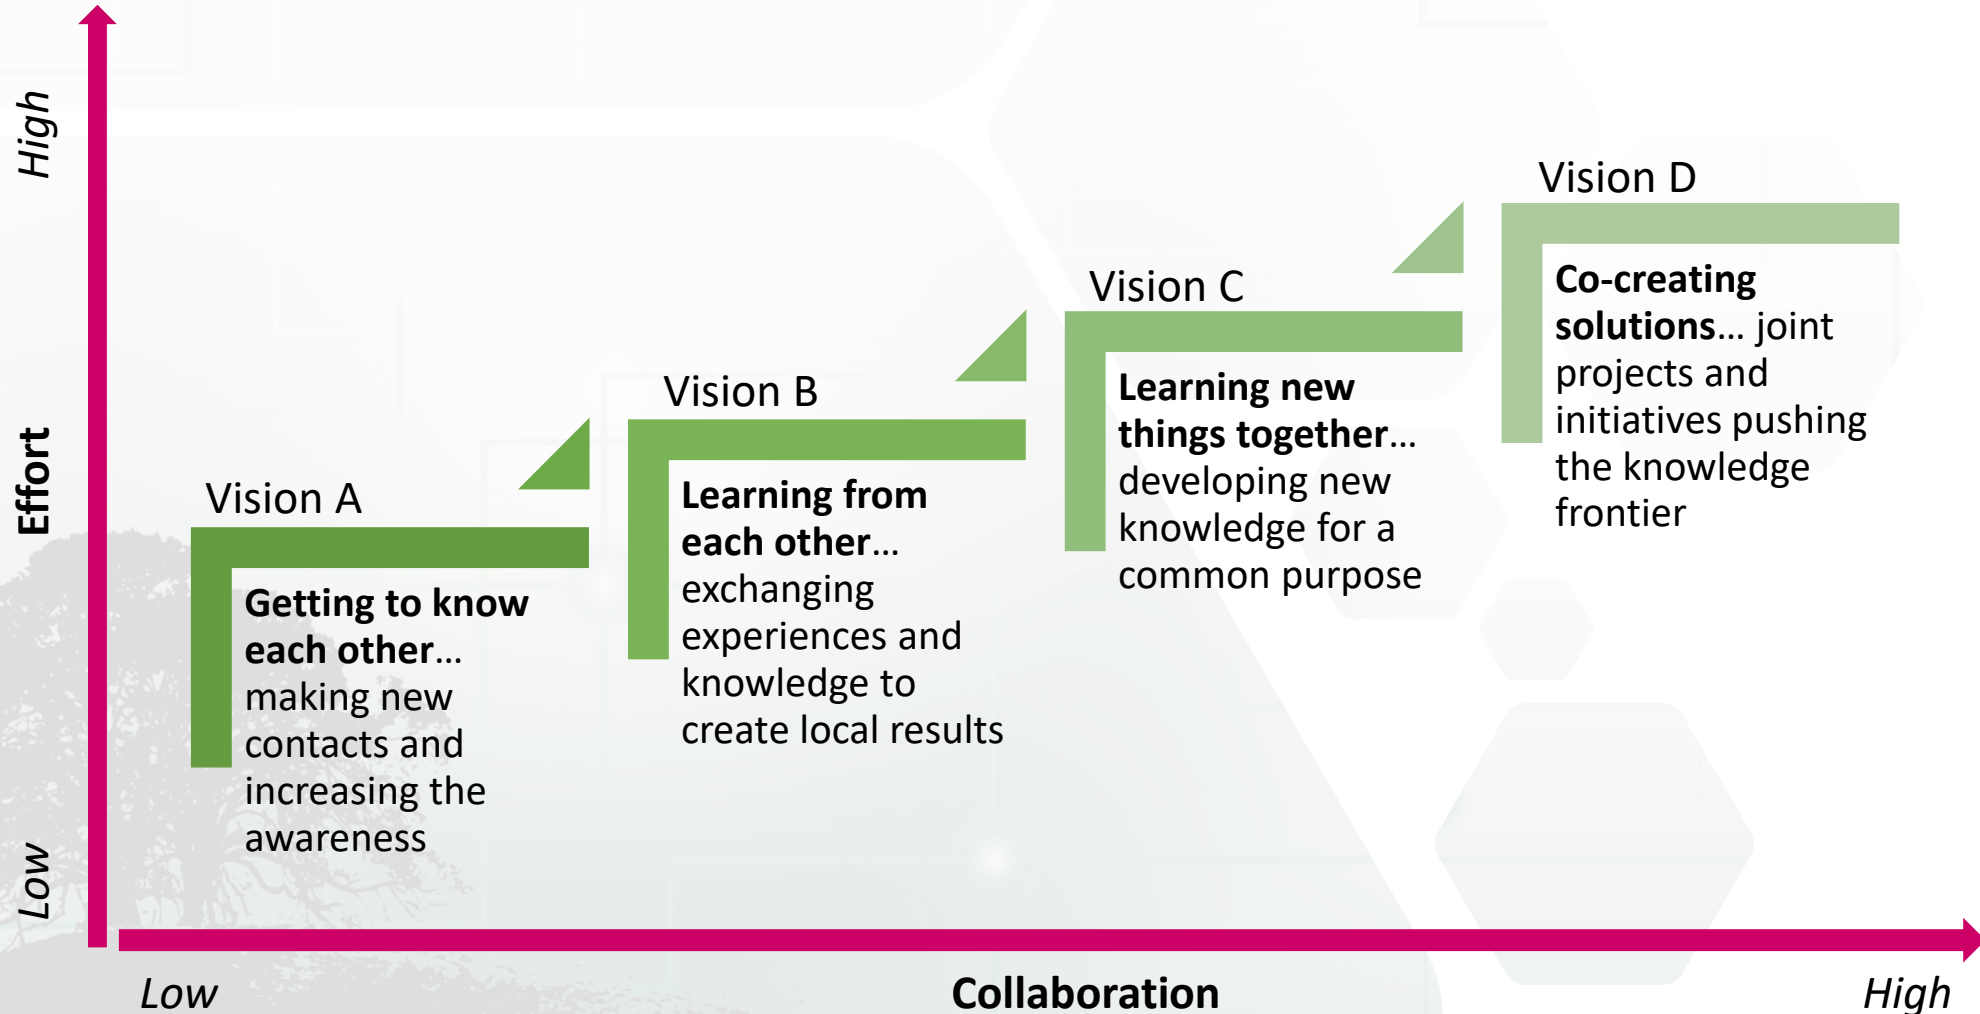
High

Effort

Low

Vision D

Co-creating solutions… joint projects and initiatives pushing the knowledge frontier

Vision C

Learning new things together… developing new knowledge for a common purpose

Vision B

Learning from each other… exchanging experiences and knowledge to create local results

Vision A

Getting to know each other… making new contacts and increasing the awareness

Low

Collaboration

High